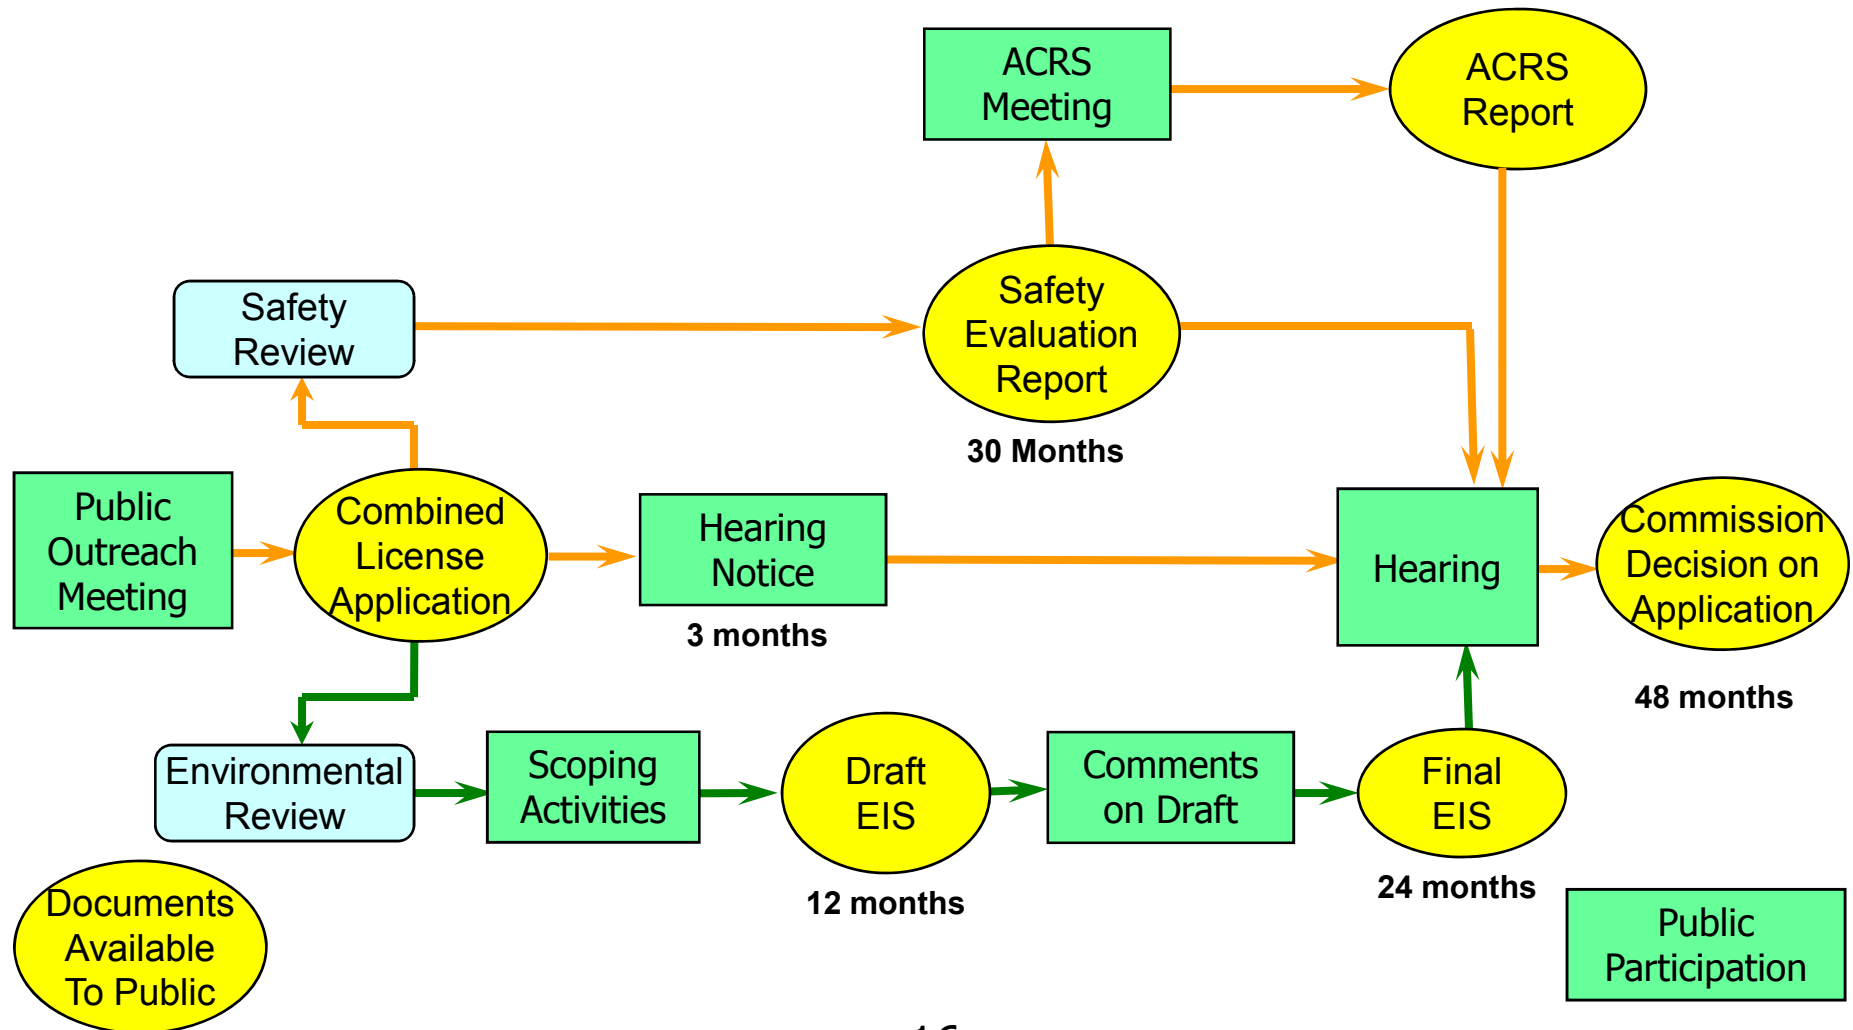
ACRS Meeting

ACRS Report

Safety Review

Safety Evaluation Report

30 Months

Public Outreach Meeting

Combined License Application

Hearing Notice

3 months

Hearing

Commission Decision on Application

48 months

Environmental Review

Scoping Activities

Draft EIS

12 months

Comments on Draft

Final EIS

24 months

Documents Available To Public

Public Participation

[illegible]